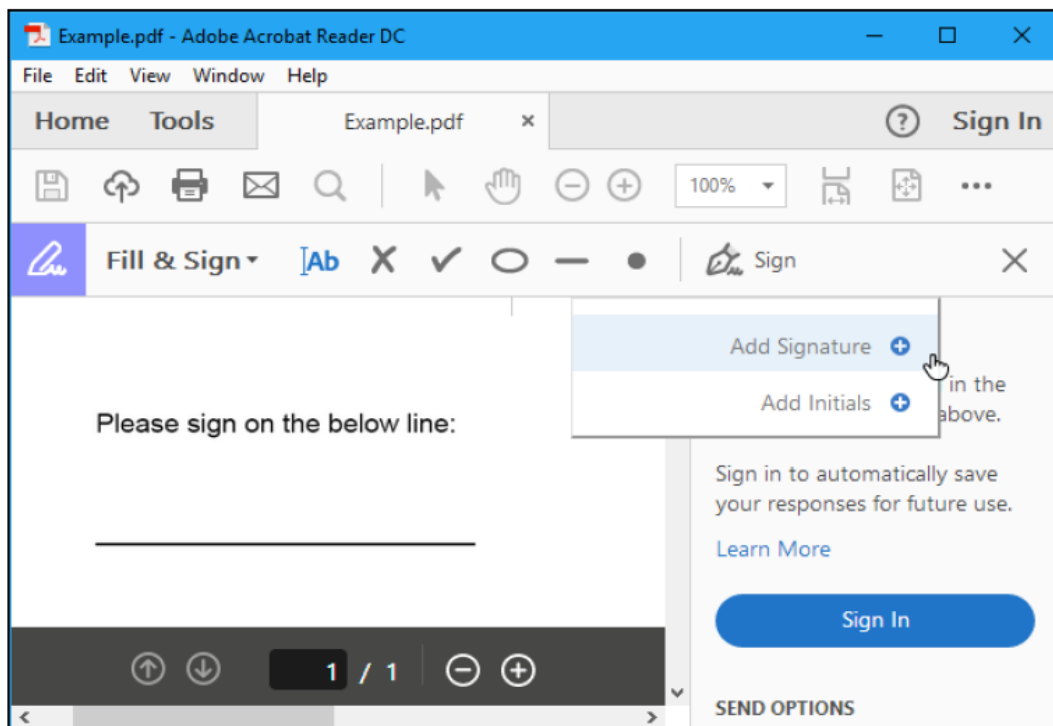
Example.pdf - Adobe Acrobat Reader DC

File Edit View Window Help

Home Tools Example.pdf × ? Sign In

100%

Fill & Sign Ab Sign

Add Signature

Add Initials

in the
above.

Please sign on the below line:

Sign in to automatically save your responses for future use.

Learn More

Sign In

1 / 1

SEND OPTIONS